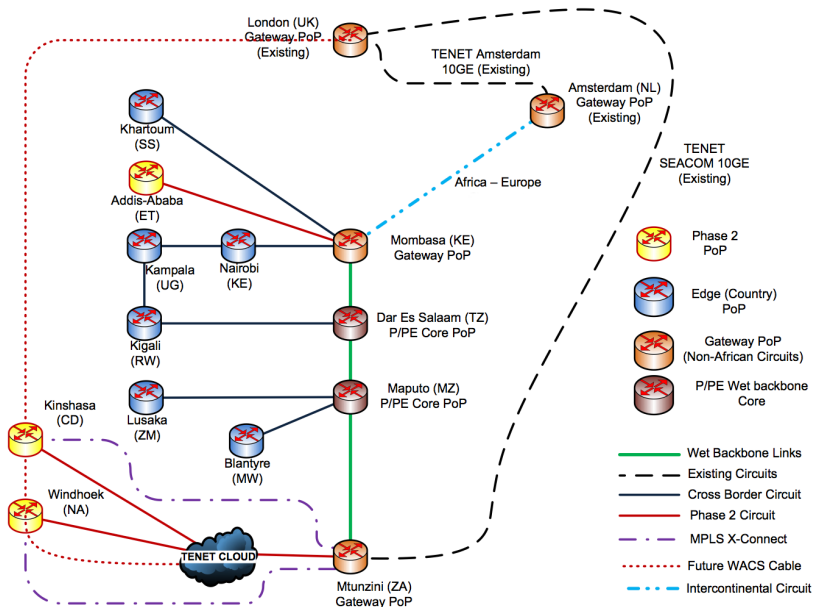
London (UK)
Gateway PoP
(Existing)

TENET Amsterdam
10GE (Existing)

Amsterdam (NL)
Gateway PoP
(Existing)

TENET
SEACOM 10GE
(Existing)

Khartoum
(SS)

Addis-Ababa
(ET)

Africa – Europe

Kampala
(UG)

Nairobi
(KE)

Mombasa (KE)
Gateway PoP

Phase 2
PoP

Edge (Country)
PoP

Kigali
(RW)

Dar Es Salaam (TZ)
P/PE Core PoP

Gateway PoP
(Non-African Circuits)

Lusaka
(ZM)

Maputo (MZ)
P/PE Core PoP

P/PE Wet backbone
Core

Kinshasa
(CD)

Blantyre
(MW)

Windhoek
(NA)

TENET CLOUD

Mtunzini (ZA)
Gateway PoP

Wet Backbone Links
Existing Circuits
Cross Border Circuit
Phase 2 Circuit
MPLS X-Connect
Future WACS Cable
Intercontinental Circuit